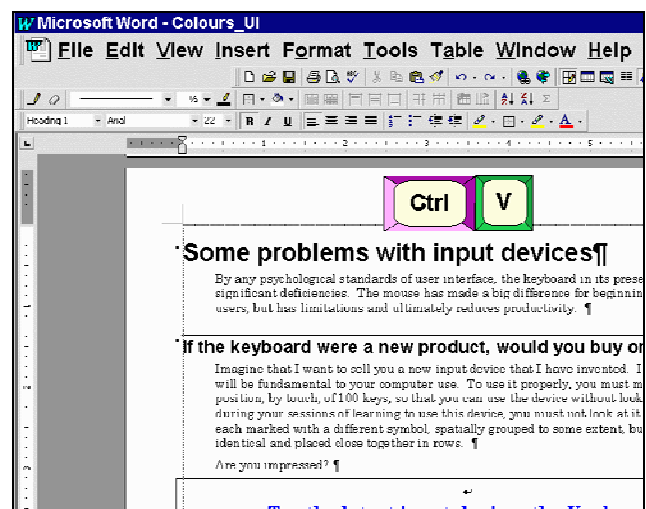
Microsoft Word - Colours_UI

File Edit View Insert Format Tools Table Window Help

Heading 1 Arial 22 B I U

Ctrl V

Some problems with input devices¶

By any psychological standards of user interface, the keyboard in its prese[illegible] significant deficiencies. The mouse has made a big difference for beginnin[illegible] users, but has limitations and ultimately reduces productivity. ¶

If the keyboard were a new product, would you buy or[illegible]

Imagine that I want to sell you a new input device that I have invented. I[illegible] will be fundamental to your computer use. To use it properly, you must m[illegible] position, by touch, of 100 keys, so that you can use the device without look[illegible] during your sessions of learning to use this device, you must not look at it. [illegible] each marked with a different symbol, spatially grouped to some extent, bu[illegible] identical and placed close together in rows. ¶

Are you impressed? ¶

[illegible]